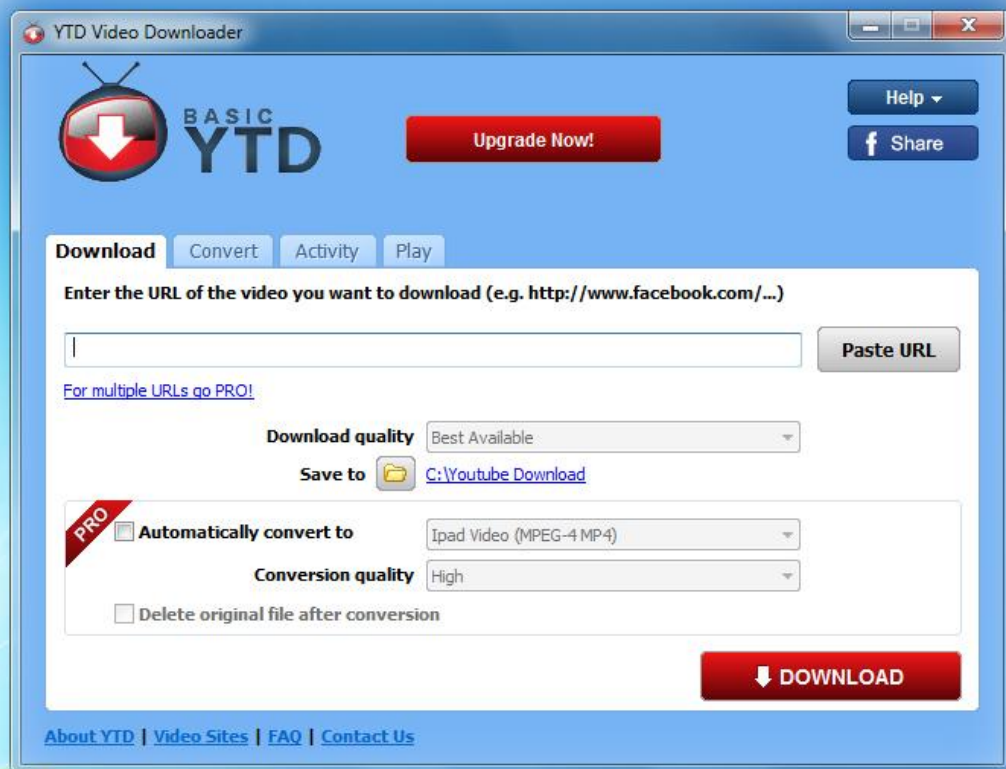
YTD Video Downloader

BASIC
YTD

Upgrade Now!

Help

Share

Download | Convert | Activity | Play

Enter the URL of the video you want to download (e.g. http://www.facebook.com/...)

Paste URL

For multiple URLs go PRO!

Download quality Best Available

Save to C:\Youtube Download

PRO

Automatically convert to Ipad Video (MPEG-4 MP4)

Conversion quality High

Delete original file after conversion

DOWNLOAD

About YTD | Video Sites | FAQ | Contact Us